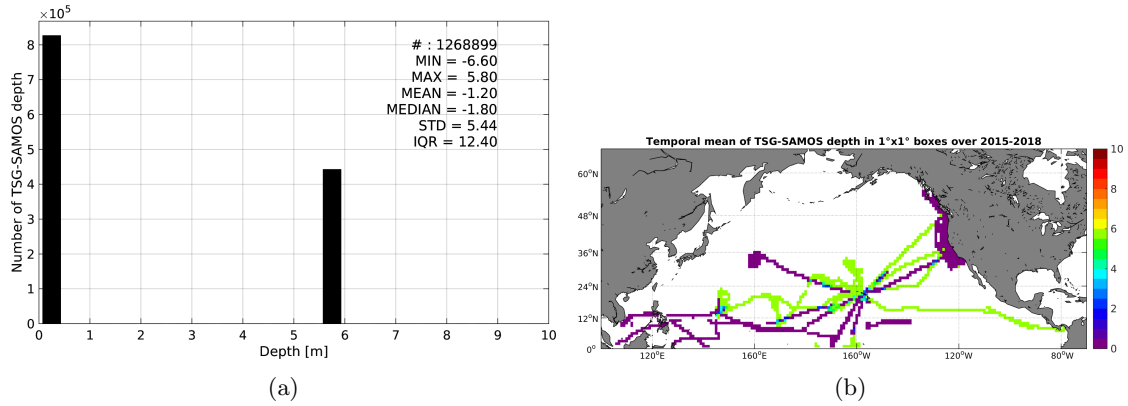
$\times 10^5$

Number of TSG-SAMOS depth

8
7
6
5
4
3
2
1
0

# : 1268899
MIN = -6.60
MAX = 5.80
MEAN = -1.20
MEDIAN = -1.80
STD = 5.44
IQR = 12.40

0 1 2 3 4 5 6 7 8 9 10

Depth [m]

(a)

Temporal mean of TSG-SAMOS depth in 1°x1° boxes over 2015-2018

60°N
48°N
36°N
24°N
12°N
0°

120°E 160°E 160°W 120°W 80°W

10
8
6
4
2
0

(b)